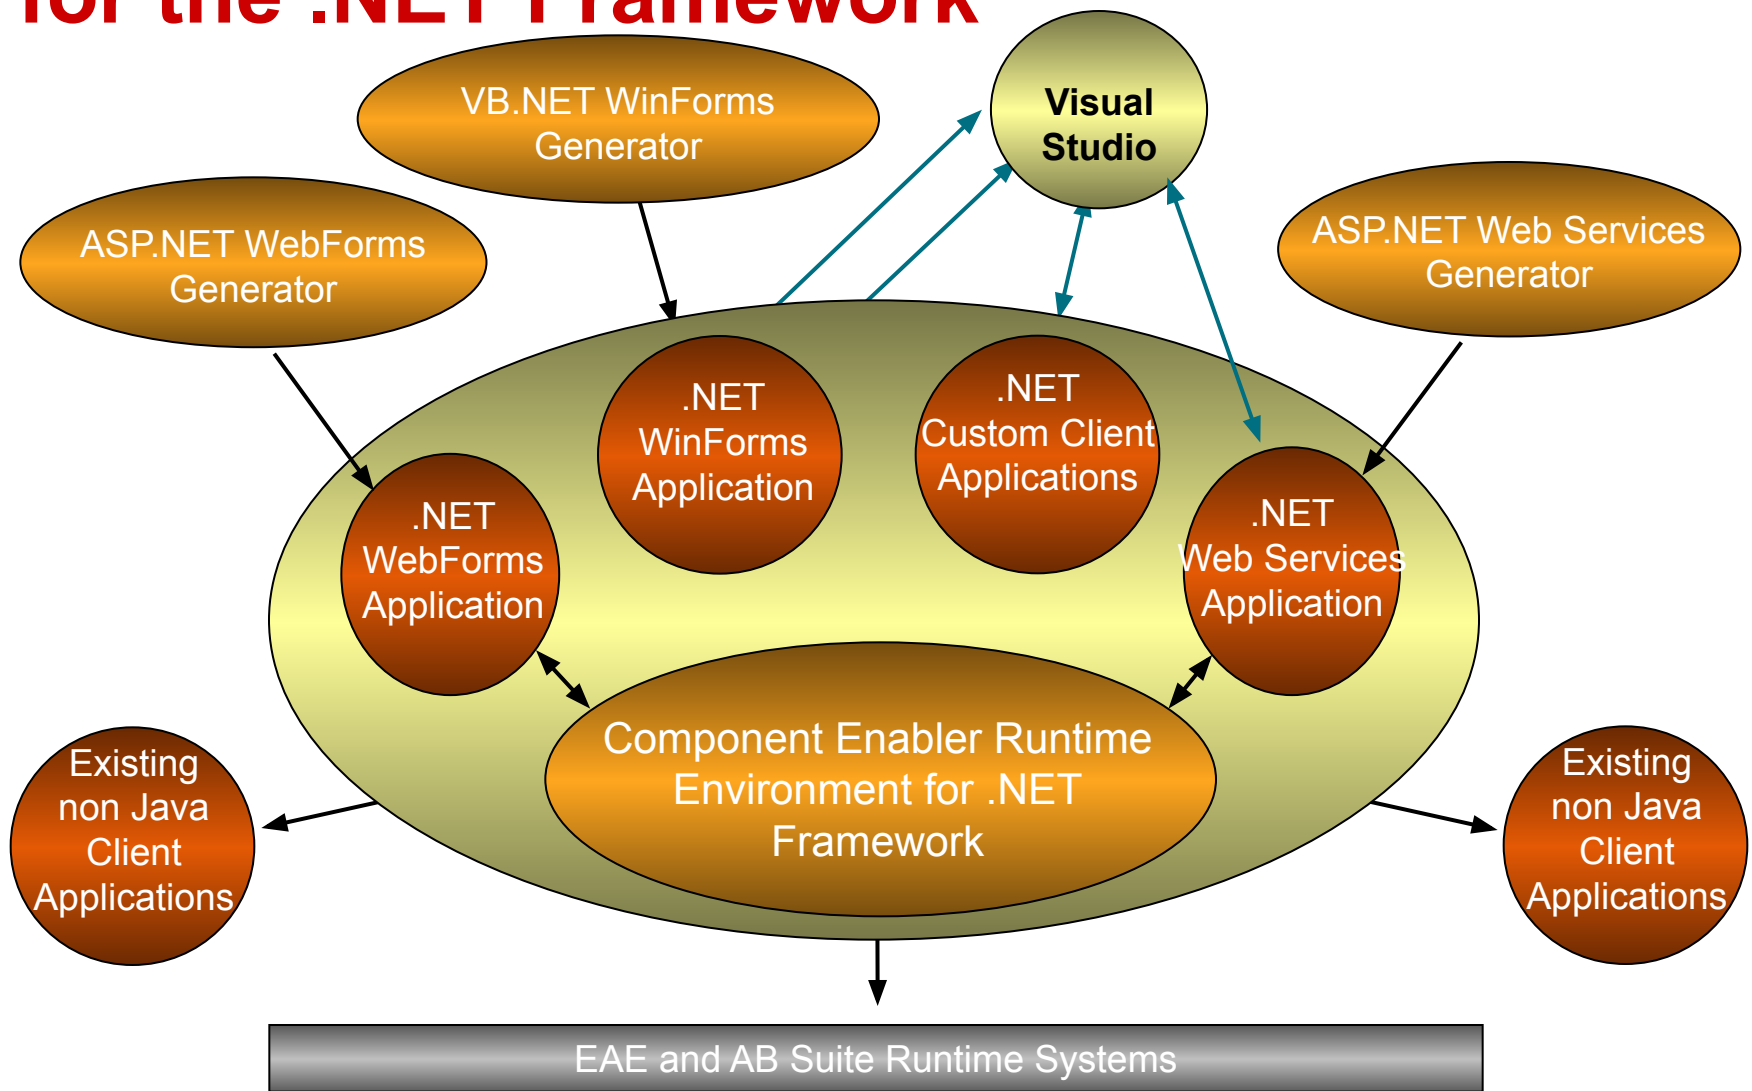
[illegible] .NET Framework

VB.NET WinForms Generator

Visual Studio

ASP.NET WebForms Generator

ASP.NET Web Services Generator

.NET WinForms Application

.NET Custom Client Applications

.NET WebForms Application

.NET Web Services Application

Component Enabler Runtime Environment for .NET Framework

Existing non Java Client Applications

Existing non Java Client Applications

EAE and AB Suite Runtime Systems